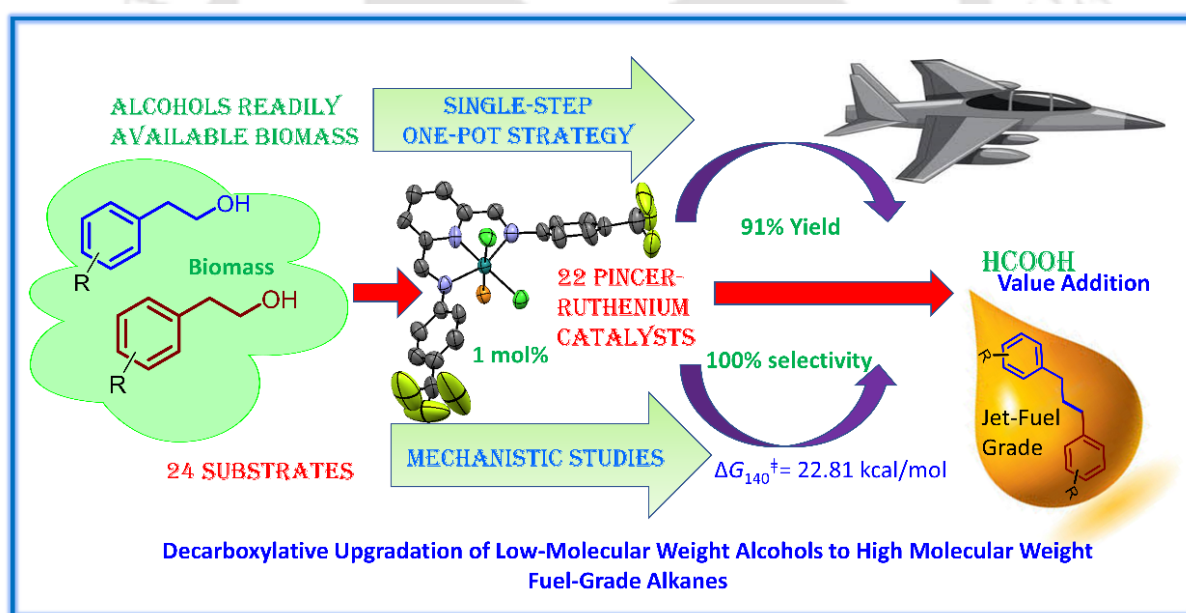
ALCOHOLS READILY AVAILABLE BIOMASS

SINGLE-STEP ONE-POT STRATEGY

OH

Biomass

R

OH

R

1 mol%

22 PINCER-RUTHENIUM CATALYSTS

91% Yield

100% selectivity

HCOOH

Value Addition

R

Jet-Fuel Grade

R

24 SUBSTRATES

MECHANISTIC STUDIES

$\Delta G_{140}^{\ddagger}$= 22.81 kcal/mol

Decarboxylative Upgradation of Low-Molecular Weight Alcohols to High Molecular Weight Fuel-Grade Alkanes